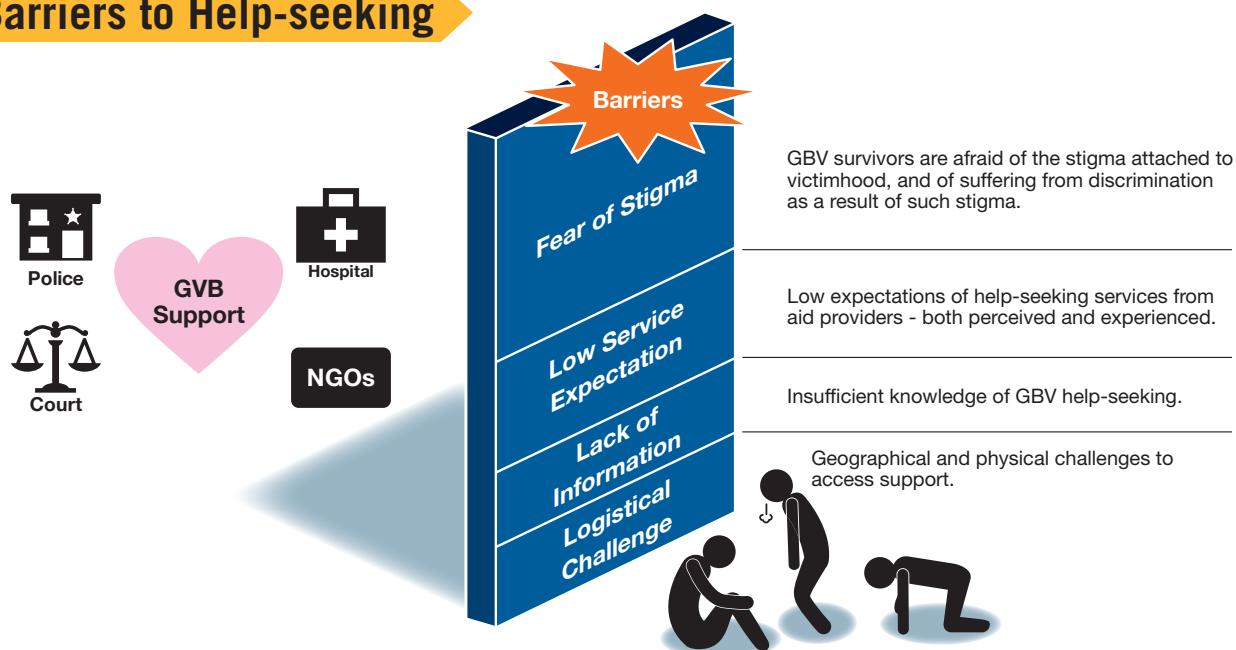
Barriers to Help-seeking

Police

GVB Support

Hospital

Court

NGOs

Barriers

Fear of Stigma

Low Service Expectation

Lack of Information

Logistical Challenge

GBV survivors are afraid of the stigma attached to victimhood, and of suffering from discrimination as a result of such stigma.

Low expectations of help-seeking services from aid providers - both perceived and experienced.

Insufficient knowledge of GBV help-seeking.

Geographical and physical challenges to access support.